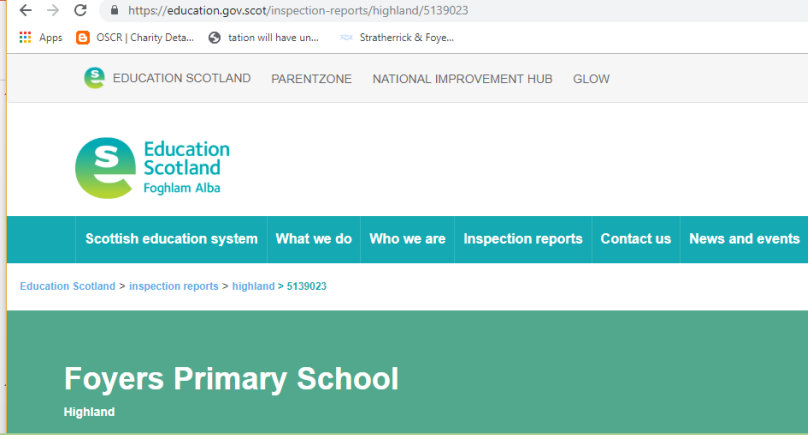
https://education.gov.scot/inspection-reports/highland/5139023

Apps OSCR | Charity Deta... tation will have un... Stratherrick & Foye...

EDUCATION SCOTLAND PARENTZONE NATIONAL IMPROVEMENT HUB GLOW

Education Scotland Foghlam Alba

Scottish education system What we do Who we are Inspection reports Contact us News and events

Education Scotland > inspection reports > highland > 5139023

Foyers Primary School

Highland